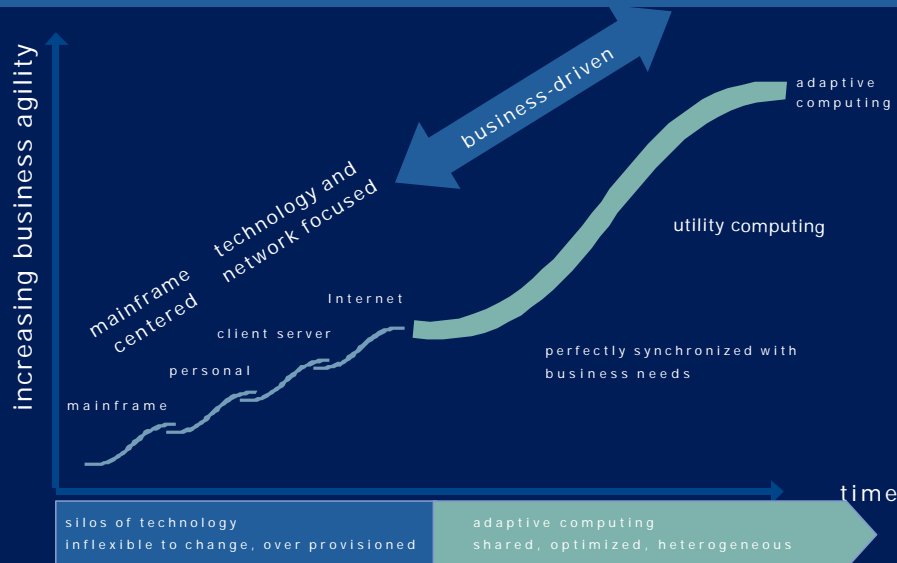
increasing business agility

business-driven

adaptive computing

technology and network focused

mainframe centered

utility computing

Internet

client server

personal

mainframe

perfectly synchronized with business needs

time

silos of technology
inflexible to change, over provisioned

adaptive computing
shared, optimized, heterogeneous